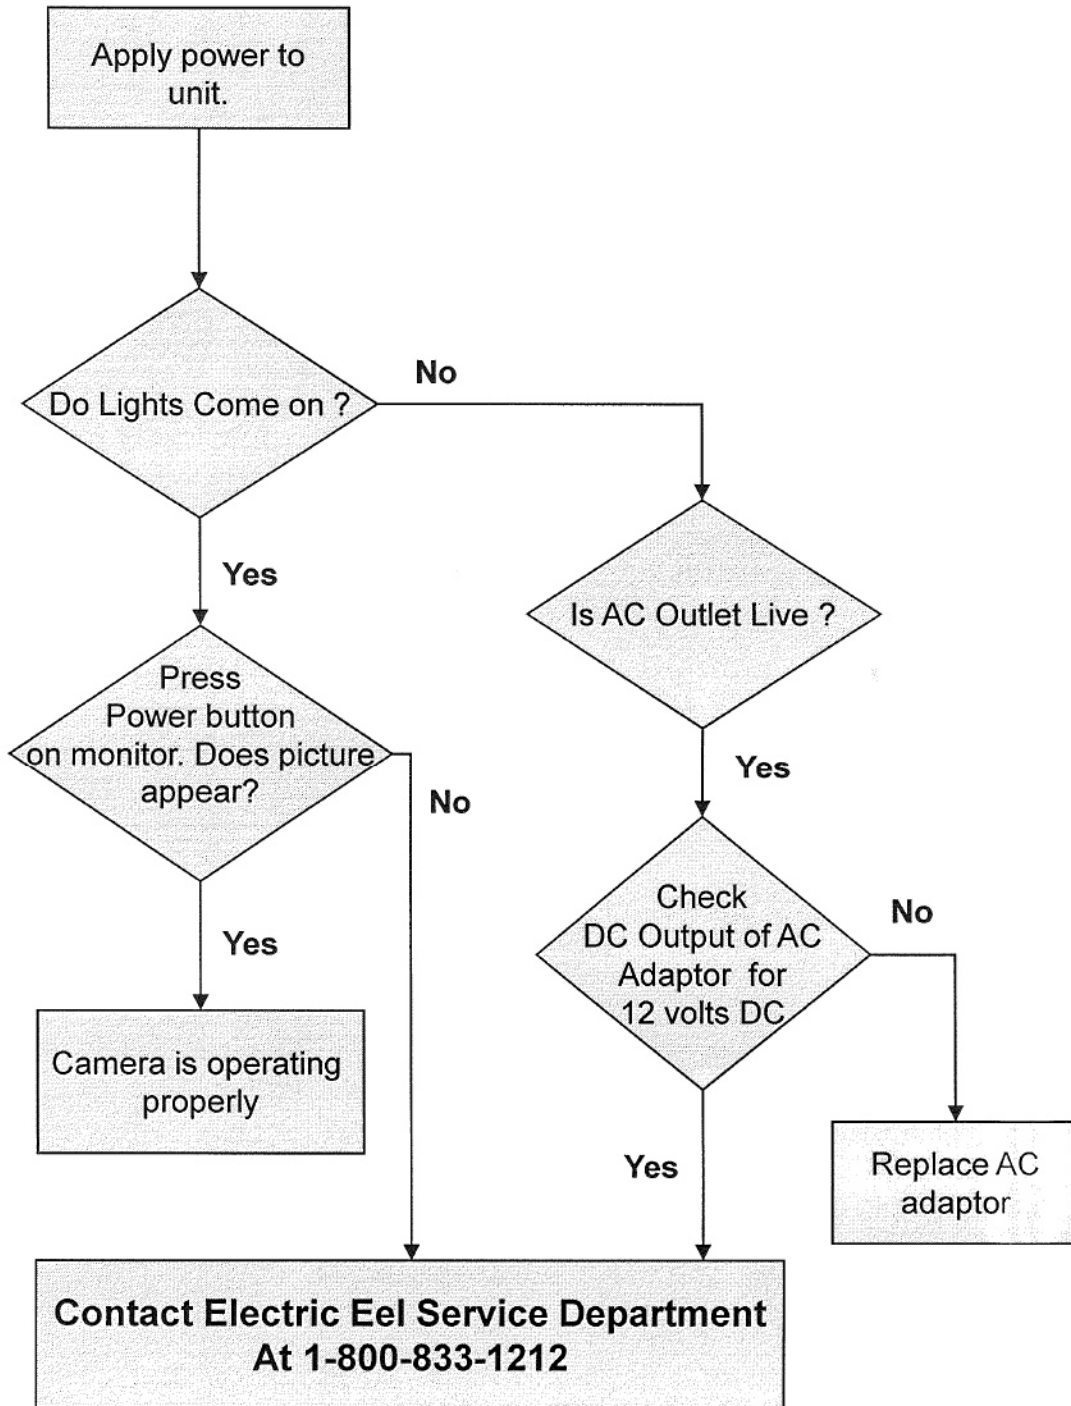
Apply power to unit.

Do Lights Come on ?

No

Yes

Is AC Outlet Live ?

Press Power button on monitor. Does picture appear?

No

Yes

Check DC Output of AC Adaptor for 12 volts DC

No

Yes

Camera is operating properly

Yes

Replace AC adaptor

Contact Electric Eel Service Department At 1-800-833-1212